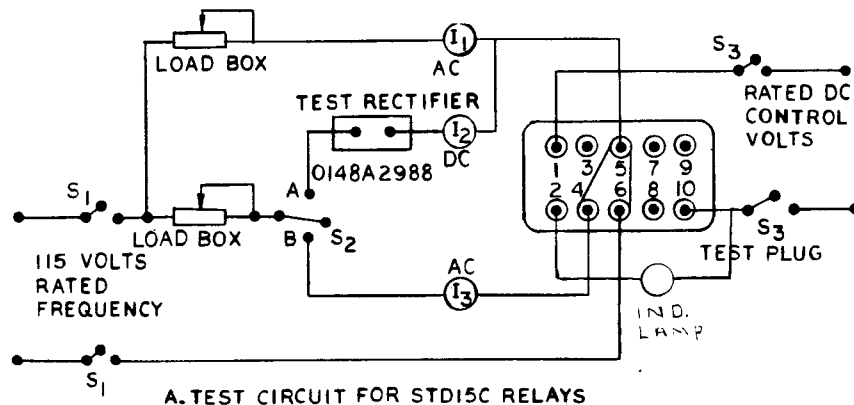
LOAD BOX

$I_1$

AC

$S_3$

RATED DC CONTROL VOLTS

TEST RECTIFIER

$I_2$

DC

0148A2988

A

1 3 5 7 9

2 4 6 8 10

$S_1$

LOAD BOX

B

$S_2$

$S_3$

TEST PLUG

115 VOLTS RATED FREQUENCY

AC

$I_3$

IND. LAMP

$S_1$

A. TEST CIRCUIT FOR STD15C RELAYS